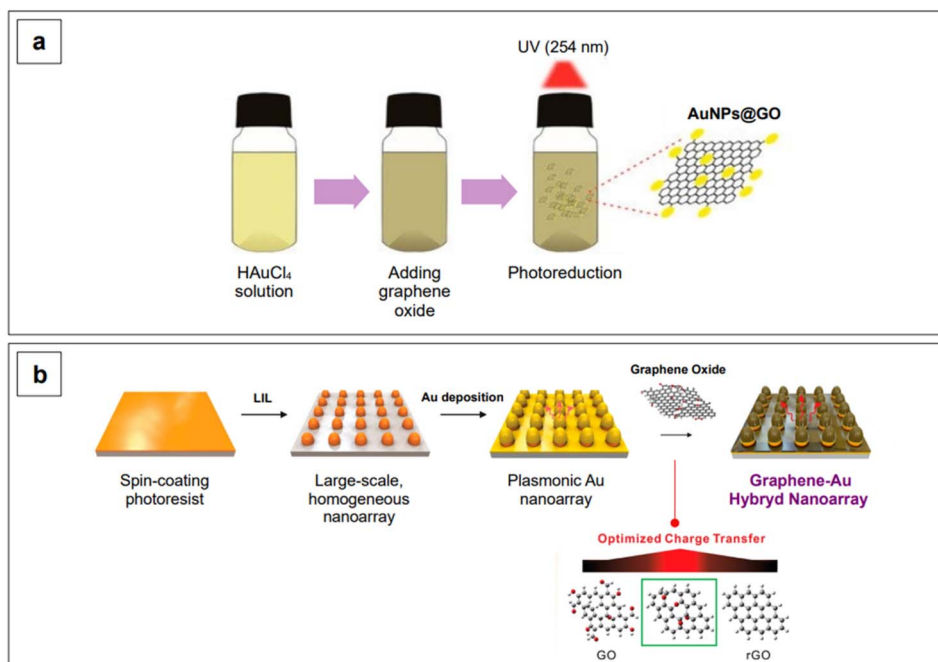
a

UV (254 nm)

AuNPs@GO

$HAuCl_4$ solution

Adding graphene oxide

Photoreduction

b

LIL

Au deposition

Graphene Oxide

Spin-coating photoresist

Large-scale, homogeneous nanoarray

Plasmonic Au nanoarray

Graphene-Au Hybryd Nanoarray

Optimized Charge Transfer

GO

rGO